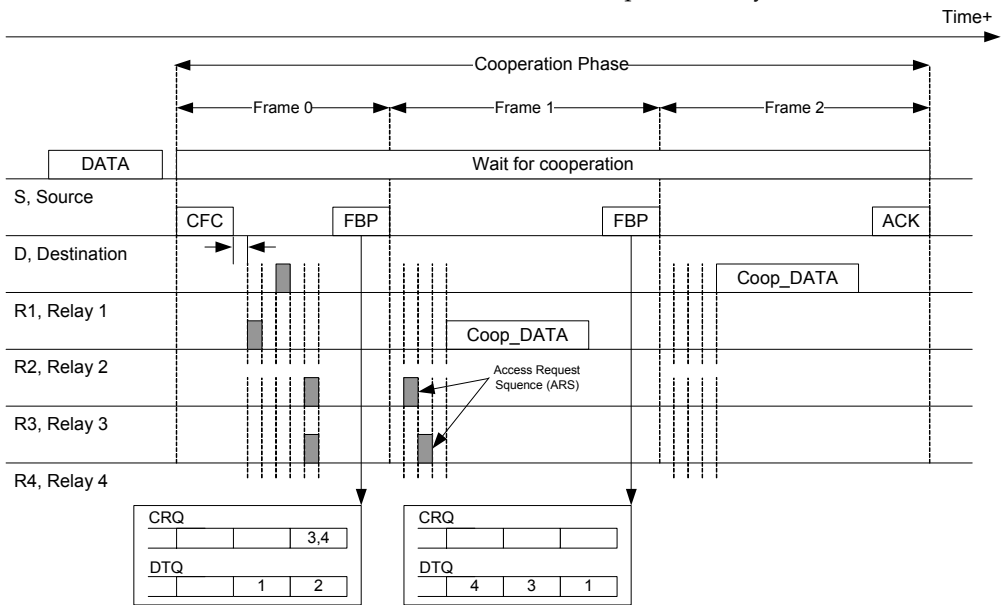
Time+

Cooperation Phase

Frame 0

Frame 1

Frame 2

DATA

Wait for cooperation

S, Source

CFC

FBP

FBP

ACK

D, Destination

Coop_DATA

R1, Relay 1

Coop_DATA

R2, Relay 2

Access Request Squence (ARS)

R3, Relay 3

R4, Relay 4

CRQ

| | | | 3,4 |
|---|---|---|---|

DTQ

| | | 1 | 2 |
|---|---|---|---|

CRQ

| | | | |
|---|---|---|---|

DTQ

| | 4 | 3 | 1 |
|---|---|---|---|